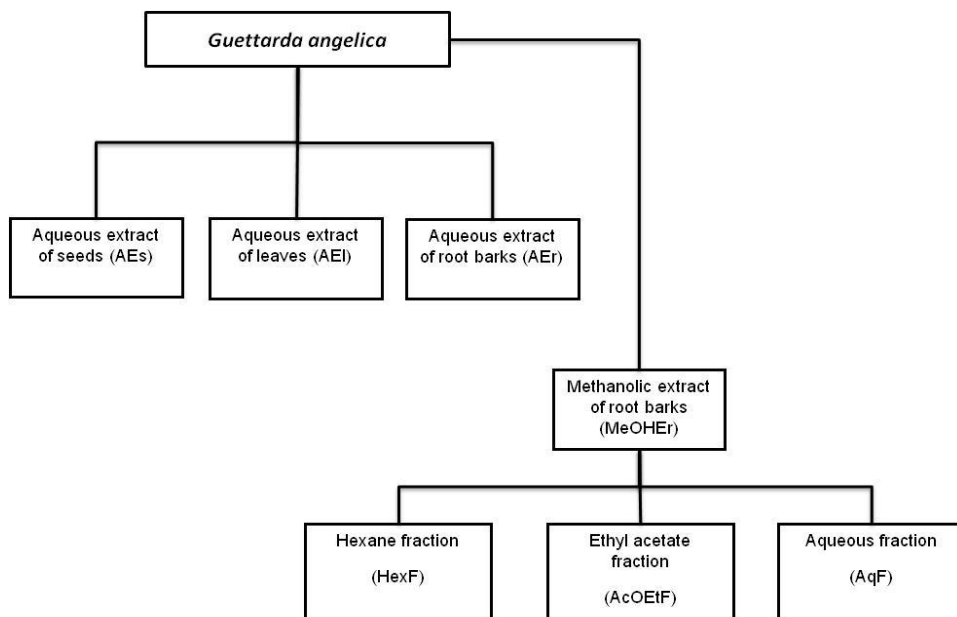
Guettarda angelica

Aqueous extract of seeds (AEs)

Aqueous extract of leaves (AEl)

Aqueous extract of root barks (AEr)

Methanolic extract of root barks (MeOHEr)

Hexane fraction

(HexF)

Ethyl acetate fraction

(AcOEtF)

Aqueous fraction

(AqF)